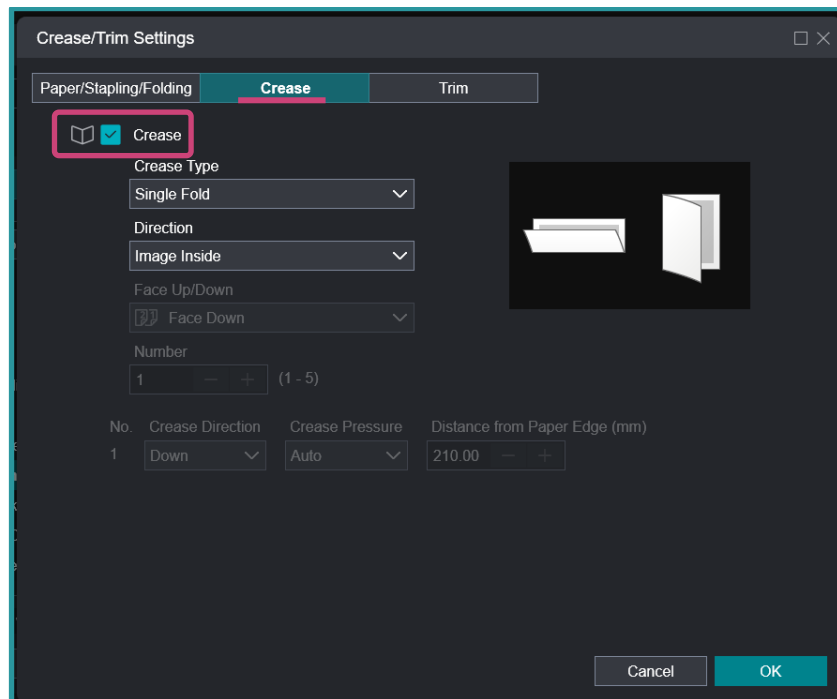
Crease/Trim Settings

Paper/Stapling/Folding | Crease | Trim

Crease

Crease Type
Single Fold

Direction
Image Inside

Face Up/Down
Face Down

Number
1 (1 - 5)

| No. | Crease Direction | Crease Pressure | Distance from Paper Edge (mm) |
|---|---|---|---|
| 1 | Down | Auto | 210.00 |

Cancel
OK